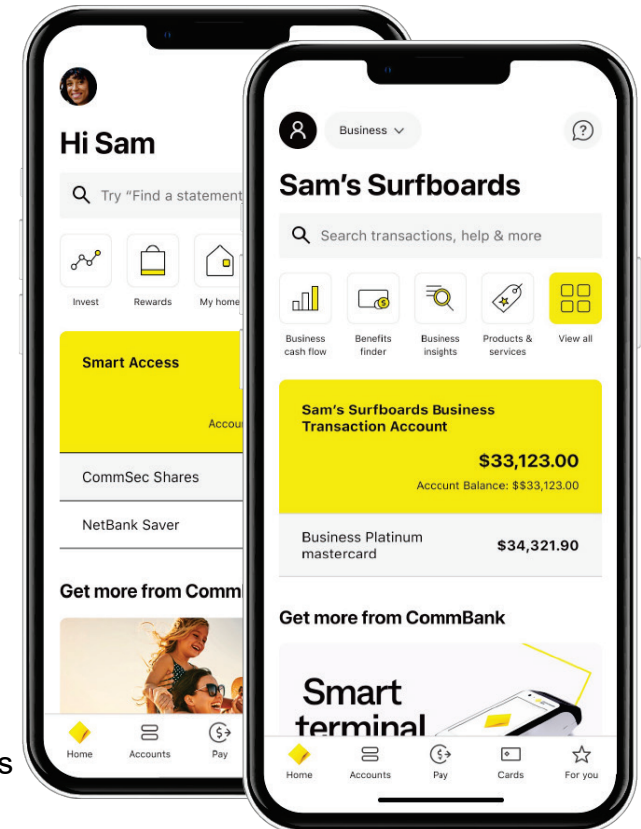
Hi Sam

Try "Find a statement

Invest

Rewards

My home

Smart Access

Accou

CommSec Shares

NetBank Saver

Get more from Comm

Home

Accounts

Pay

Business

Sam's Surfboards

Search transactions, help & more

Business cash flow

Benefits finder

Business insights

Products & services

View all

Sam's Surfboards Business Transaction Account

$33,123.00

Accunt Balance: $$33,123.00

Business Platinum mastercard

$34,321.90

Get more from CommBank

Smart terminal

Home

Accounts

Pay

Cards

For you

s